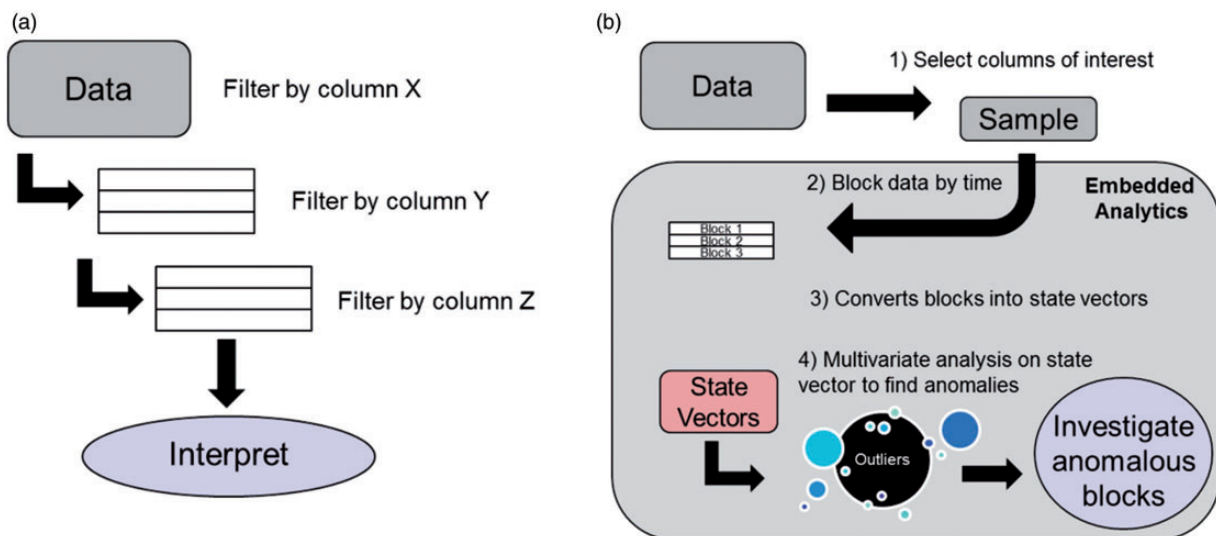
(a)

Data

Filter by column X

Filter by column Y

Filter by column Z

Interpret

(b)

Data

1) Select columns of interest

Sample

2) Block data by time

Embedded Analytics

Block 1
Block 2
Block 3

3) Converts blocks into state vectors

4) Multivariate analysis on state vector to find anomalies

State Vectors

Outliers

Investigate anomalous blocks